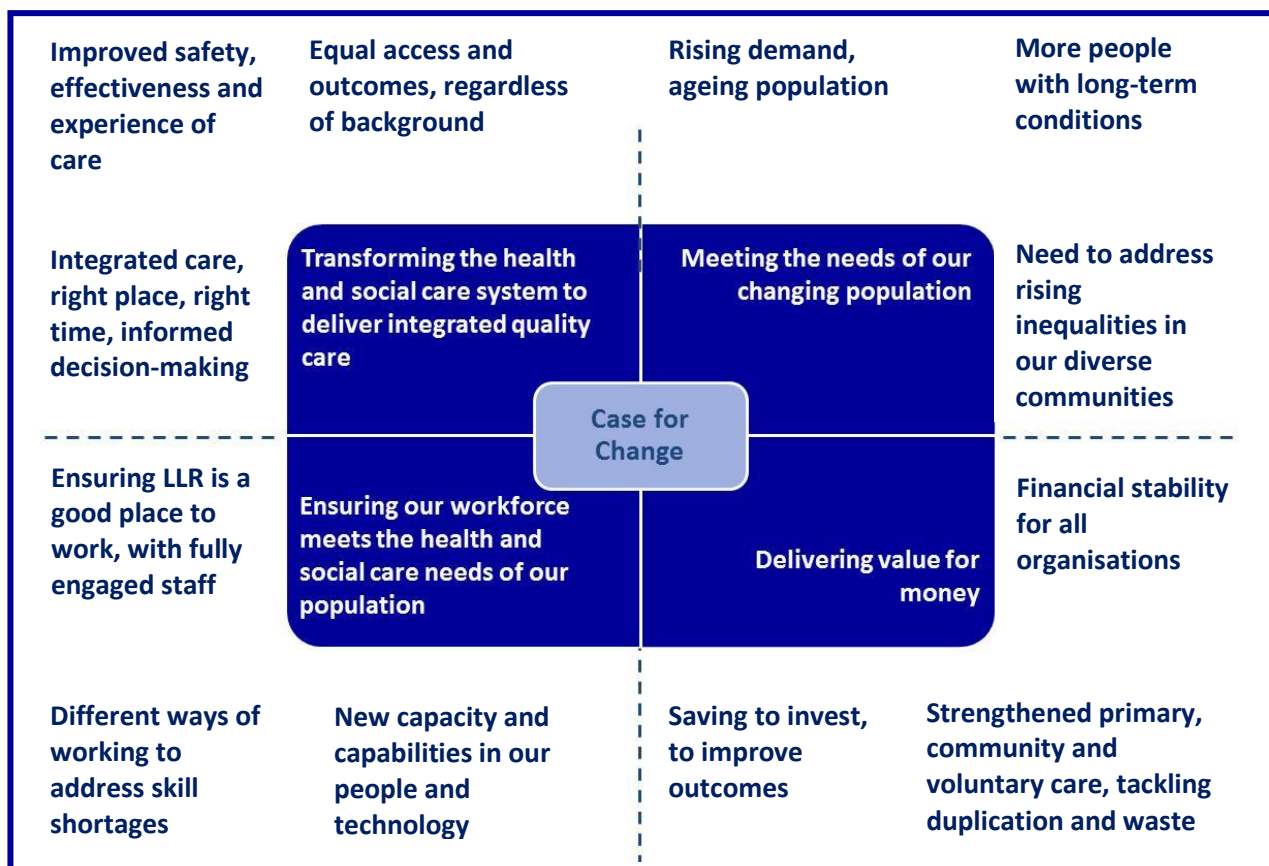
Improved safety, effectiveness and experience of care

Equal access and outcomes, regardless of background

Rising demand, ageing population

More people with long-term conditions

Integrated care, right place, right time, informed decision-making

Transforming the health and social care system to deliver integrated quality care

Meeting the needs of our changing population

Need to address rising inequalities in our diverse communities

Case for Change

Ensuring LLR is a good place to work, with fully engaged staff

Ensuring our workforce meets the health and social care needs of our population

Delivering value for money

Financial stability for all organisations

Different ways of working to address skill shortages

New capacity and capabilities in our people and technology

Saving to invest, to improve outcomes

Strengthened primary, community and voluntary care, tackling duplication and waste